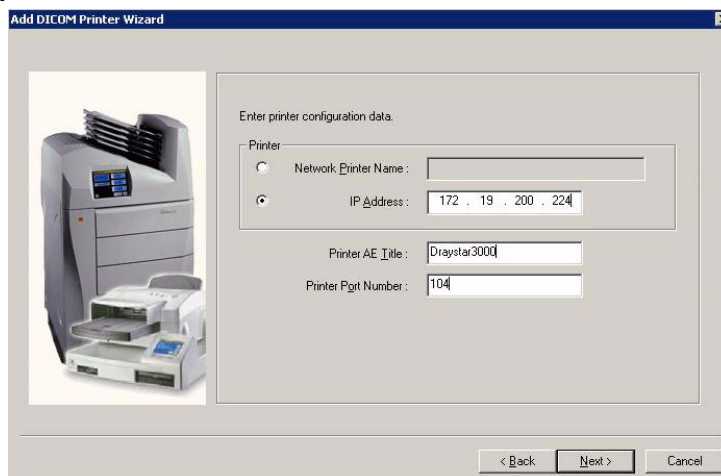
Add DICOM Printer Wizard

Enter printer configuration data.

Printer

Network Printer Name :

IP Address : 172 . 19 . 200 . 224

Printer AE Title : Draystar3000

Printer Port Number : 104

< Back | Next > | Cancel